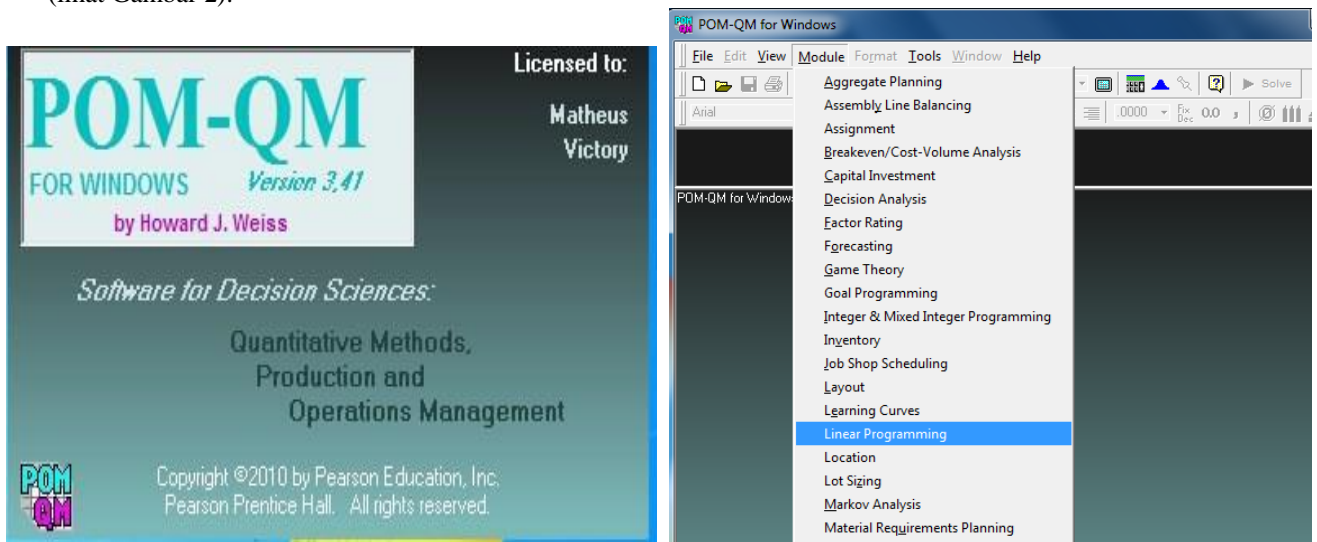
(lihat Gambar 2).

POM-QM
FOR WINDOWS Version 3.41
by Howard J. Weiss

Licensed to:
Matheus Victory

Software for Decision Sciences:
Quantitative Methods, Production and Operations Management

POM QM

Copyright ©2010 by Pearson Education, Inc. Pearson Prentice Hall. All rights reserved.

POM-QM for Windows

File Edit View Module Format Tools Window Help

Solve

Arial

.0000 Fix Dec 0.0

POM-QM for Windows

Aggregate Planning
Assembly Line Balancing
Assignment
Breakeven/Cost-Volume Analysis
Capital Investment
Decision Analysis
Factor Rating
Forecasting
Game Theory
Goal Programming
Integer & Mixed Integer Programming
Inventory
Job Shop Scheduling
Layout
Learning Curves
Linear Programming
Location
Lot Sizing
Markov Analysis
Material Requirements Planning